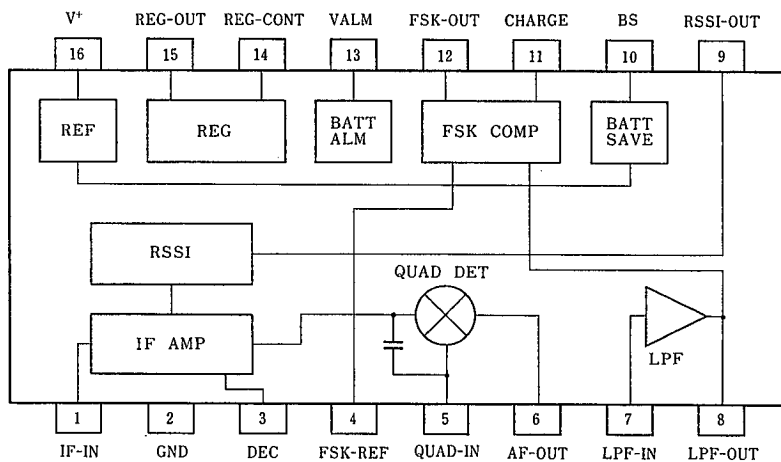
$V^+$ REG-OUT REG-CONT VALM FSK-OUT CHARGE BS RSSI-OUT

16 15 14 13 12 11 10 9

REF

REG

BATT ALM

FSK COMP

BATT SAVE

RSSI

QUAD DET

IF AMP

LPF

1 2 3 4 5 6 7 8

IF-IN GND DEC FSK-REF QUAD-IN AF-OUT LPF-IN LPF-OUT